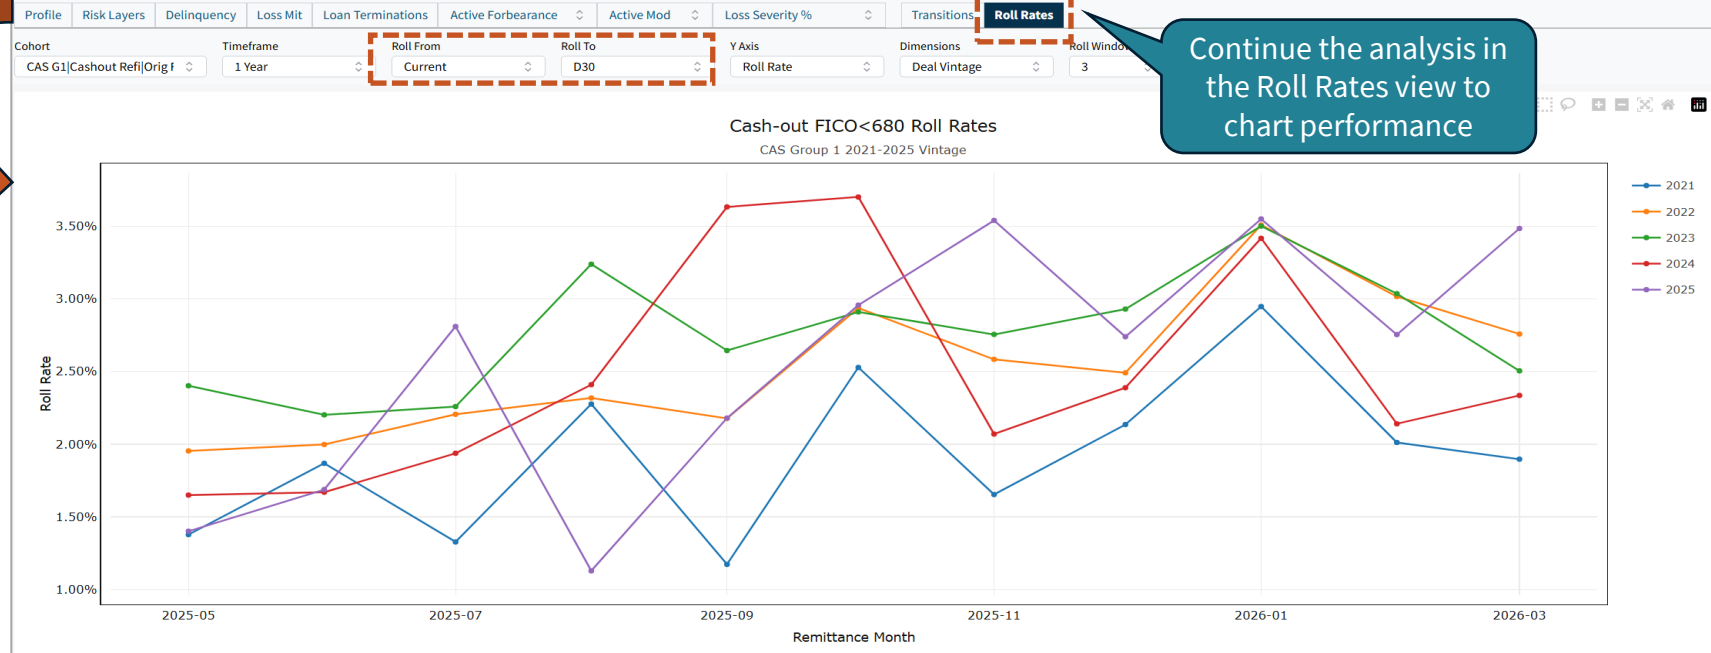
Profile | Risk Layers | Delinquency | Loss Mit | Loan Terminations | Active Forbearance | Active Mod | Loss Severity % | Transitions | Roll Rates

Cohort
CAS G1|Cashout Refi|Orig F

Timeframe
1 Year

Roll From
Current

Roll To
D30

Y Axis
Roll Rate

Dimensions
Deal Vintage

Roll Window
3

Continue the analysis in the Roll Rates view to chart performance

Cash-out FICO<680 Roll Rates
CAS Group 1 2021-2025 Vintage

3.50%
3.00%
2.50%
2.00%
1.50%
1.00%

Roll Rate

2025-05
2025-07
2025-09
2025-11
2026-01
2026-03

Remittance Month

2021
2022
2023
2024
2025